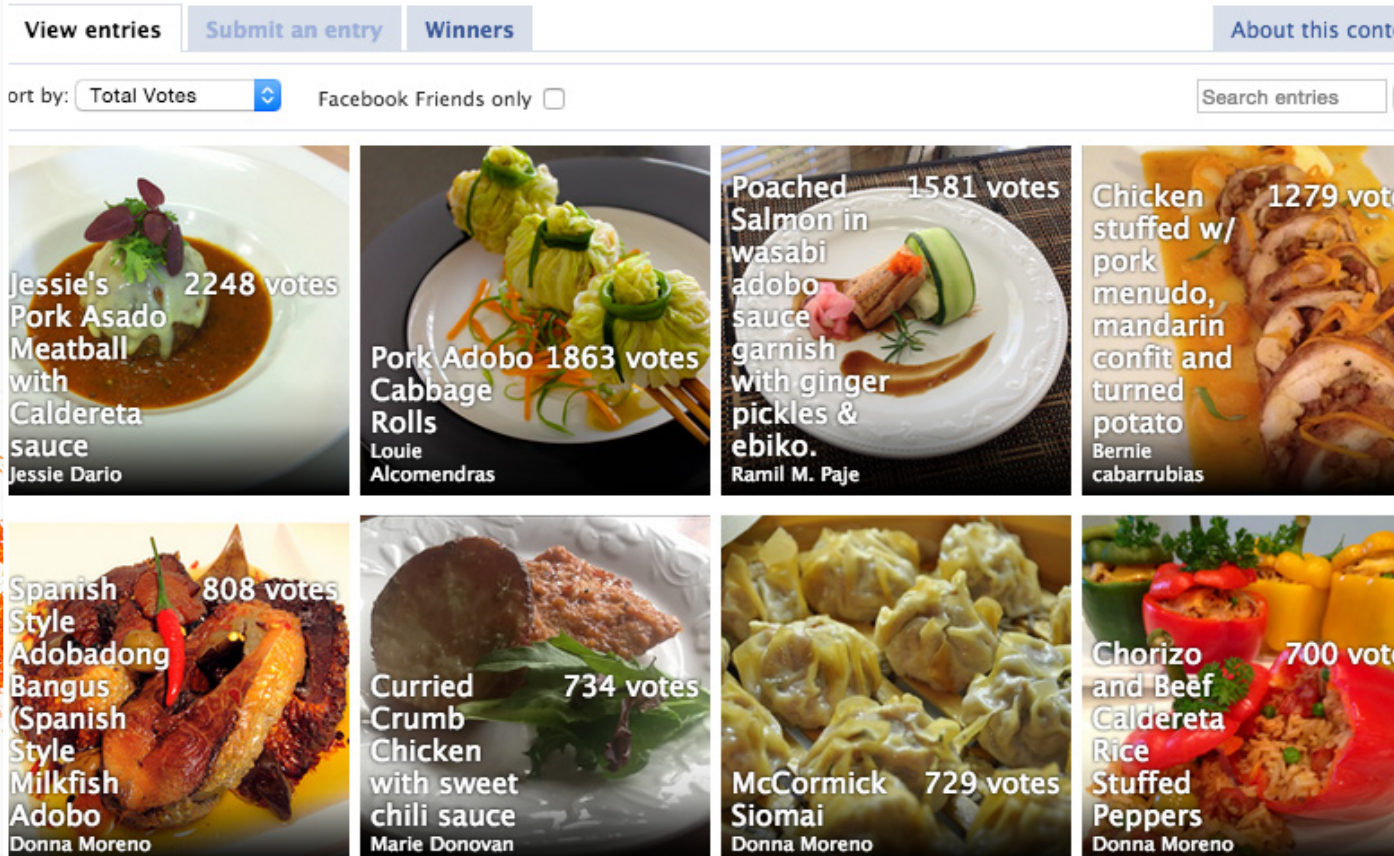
View entries | Submit an entry | Winners | About this conte

ort by: Total Votes

Facebook Friends only

Search entries

Jessie's Pork Asado Meatball with Caldereta sauce 2248 votes
Jessie Dario

Pork Adobo Cabbage Rolls 1863 votes
Louie Alcomendras

Poached Salmon in wasabi adobo sauce garnish with ginger pickles & ebiko. 1581 votes
Ramil M. Paje

Chicken stuffed w/ pork menudo, mandarin confit and turned potato 1279 vot
Bernie cabarrubias

Spanish Style Adobadong Bangus (Spanish Style Milkfish Adobo 808 votes
Donna Moreno

Curried Crumb Chicken with sweet chili sauce 734 votes
Marie Donovan

McCormick Siomai 729 votes
Donna Moreno

Chorizo and Beef Caldereta Rice Stuffed Peppers 700 vot
Donna Moreno